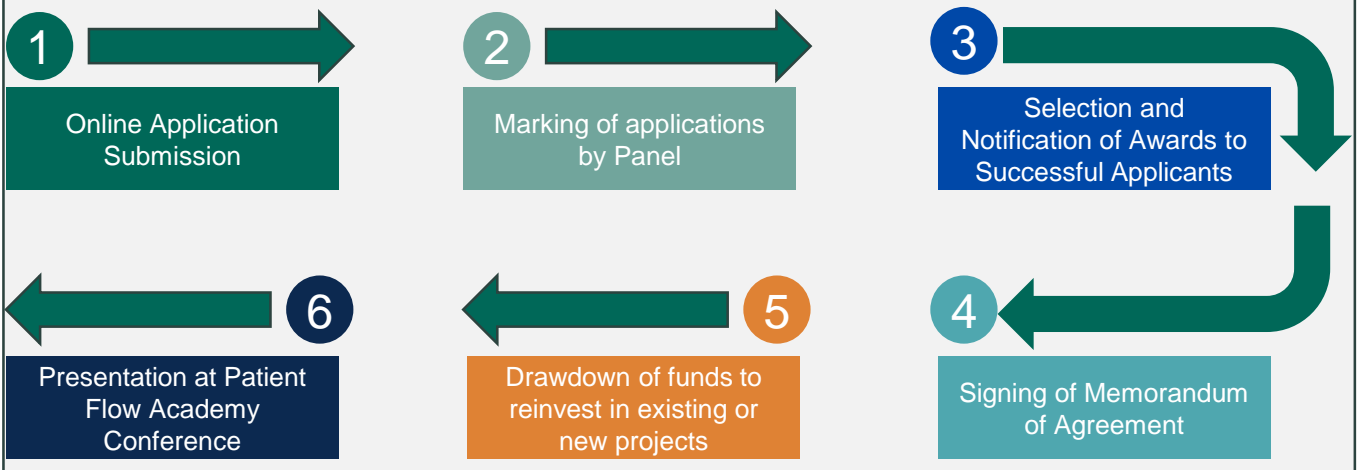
1

Online Application Submission

2

Marking of applications by Panel

3

Selection and Notification of Awards to Successful Applicants

4

Signing of Memorandum of Agreement

5

Drawdown of funds to reinvest in existing or new projects

6

Presentation at Patient Flow Academy Conference